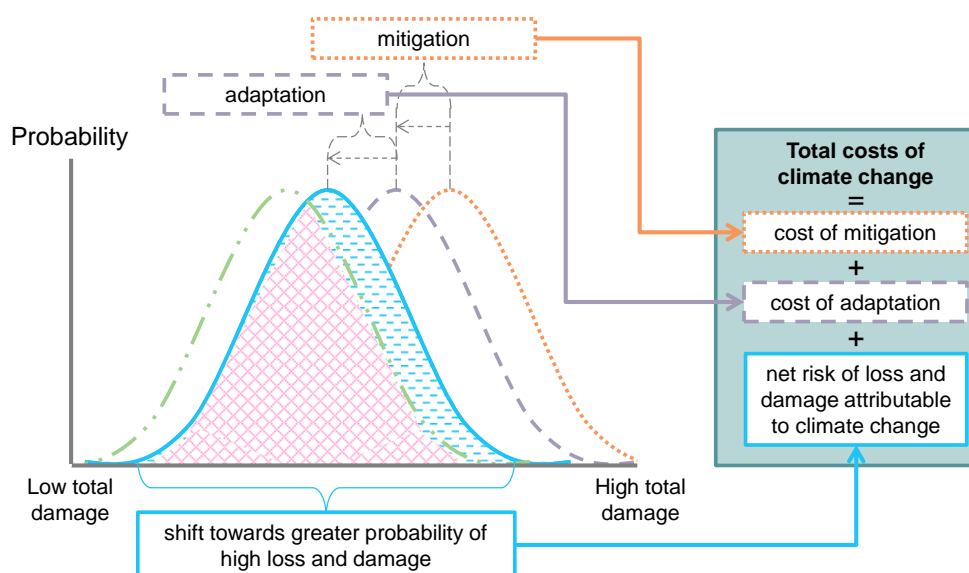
mitigation

adaptation

Probability

Total costs of climate change
=
cost of mitigation
+
cost of adaptation
+
net risk of loss and damage attributable to climate change

Low total damage

High total damage

shift towards greater probability of high loss and damage